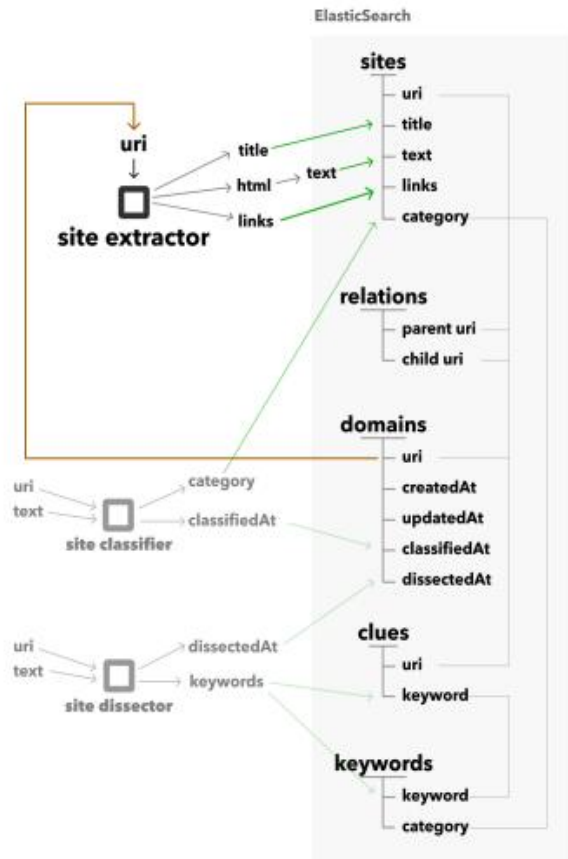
ElasticSearch

uri

site extractor

title

html

text

links

sites
uri
title
text
links
category

relations
parent uri
child uri

domains
uri
createdAt
updatedAt
classifiedAt
dissectedAt

uri
text
site classifier
category
classifiedAt

uri
text
site dissector
dissectedAt
keywords

clues
uri
keyword

keywords
keyword
category